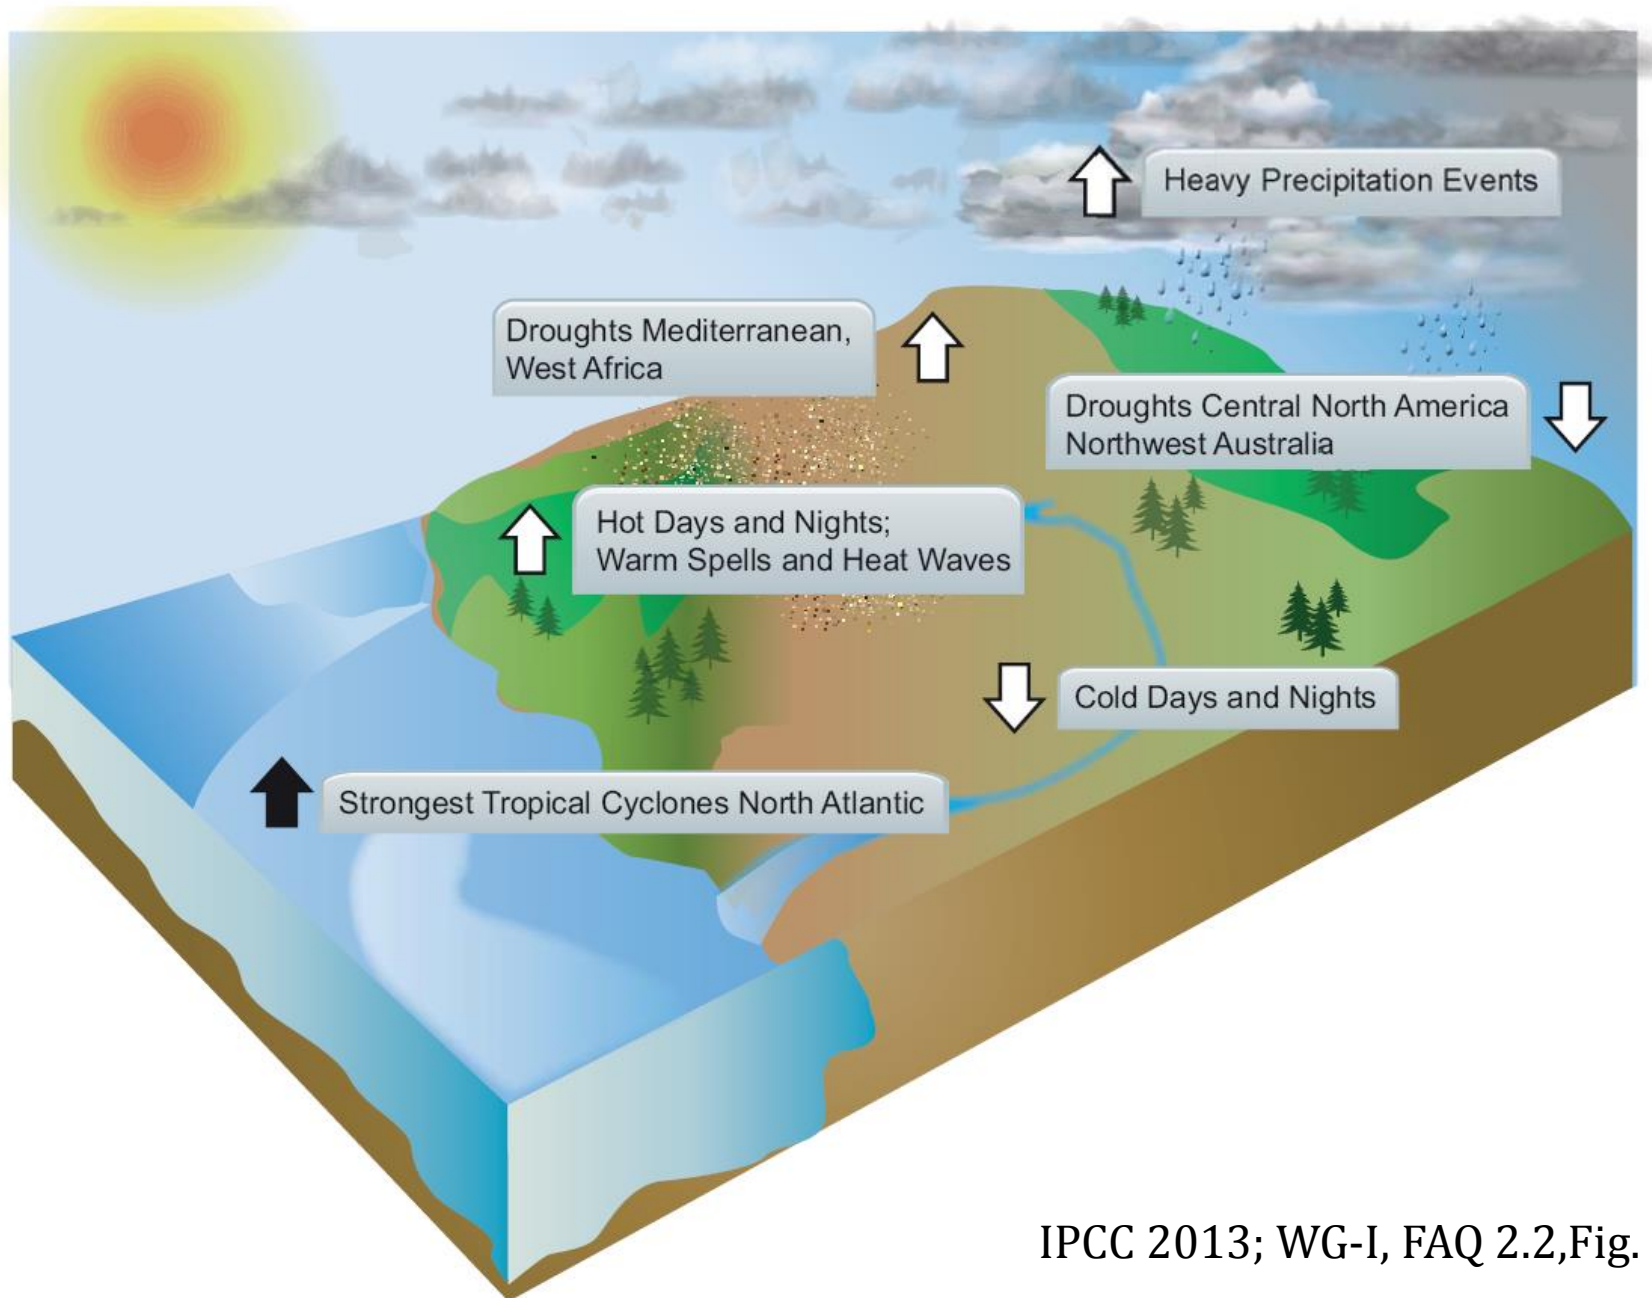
Heavy Precipitation Events

Droughts Mediterranean, West Africa

Droughts Central North America Northwest Australia

Hot Days and Nights; Warm Spells and Heat Waves

Cold Days and Nights

Strongest Tropical Cyclones North Atlantic

IPCC 2013; WG-I, FAQ 2.2,Fig.